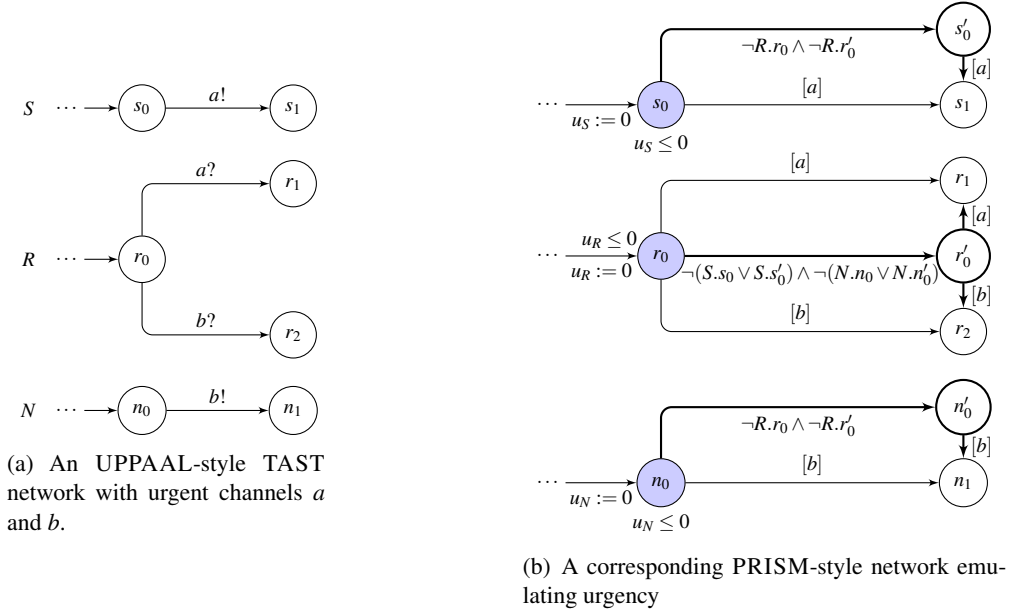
$S$ $\cdots$ $s_0$ $a!$ $s_1$

$R$ $\cdots$ $r_0$ $a?$ $r_1$ $b?$ $r_2$

$N$ $\cdots$ $n_0$ $b!$ $n_1$

(a) An UPPAAL-style TAST network with urgent channels $a$ and $b$.

$\cdots$ $u_S := 0$ $s_0$ $u_S \leq 0$ $\neg R.r_0 \wedge \neg R.r_0'$ $s_0'$ $[a]$ $[a]$ $s_1$

$\cdots$ $u_R \leq 0$ $u_R := 0$ $r_0$ $[a]$ $r_1$ $[a]$ $\neg(S.s_0 \vee S.s_0') \wedge \neg(N.n_0 \vee N.n_0')$ $r_0'$ $[b]$ $[b]$ $r_2$

$\cdots$ $u_N := 0$ $n_0$ $u_N \leq 0$ $\neg R.r_0 \wedge \neg R.r_0'$ $n_0'$ $[b]$ $[b]$ $n_1$

(b) A corresponding PRISM-style network emulating urgency